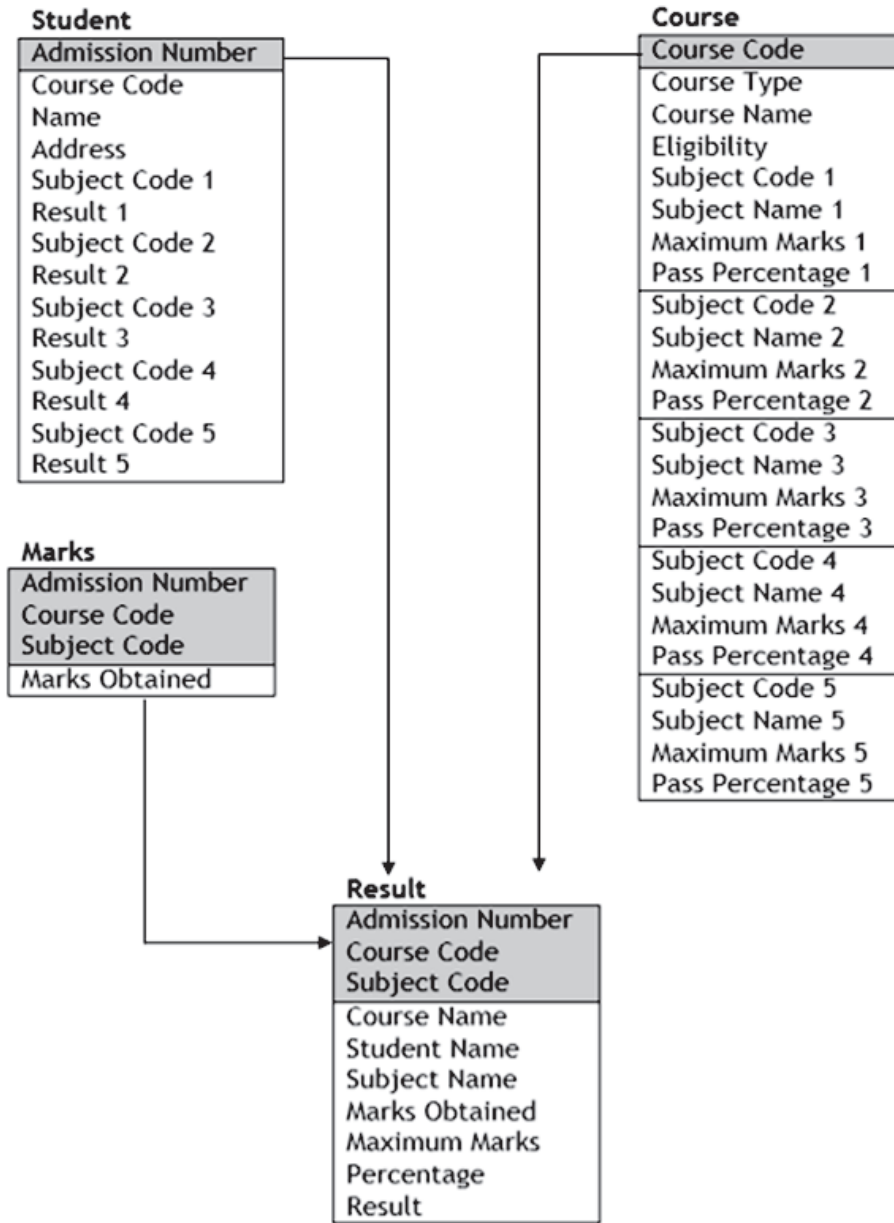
Student
Admission Number
Course Code
Name
Address
Subject Code 1
Result 1
Subject Code 2
Result 2
Subject Code 3
Result 3
Subject Code 4
Result 4
Subject Code 5
Result 5

Course
Course Code
Course Type
Course Name
Eligibility
Subject Code 1
Subject Name 1
Maximum Marks 1
Pass Percentage 1
Subject Code 2
Subject Name 2
Maximum Marks 2
Pass Percentage 2
Subject Code 3
Subject Name 3
Maximum Marks 3
Pass Percentage 3
Subject Code 4
Subject Name 4
Maximum Marks 4
Pass Percentage 4
Subject Code 5
Subject Name 5
Maximum Marks 5
Pass Percentage 5

Marks
Admission Number
Course Code
Subject Code
Marks Obtained

Result
Admission Number
Course Code
Subject Code
Course Name
Student Name
Subject Name
Marks Obtained
Maximum Marks
Percentage
Result